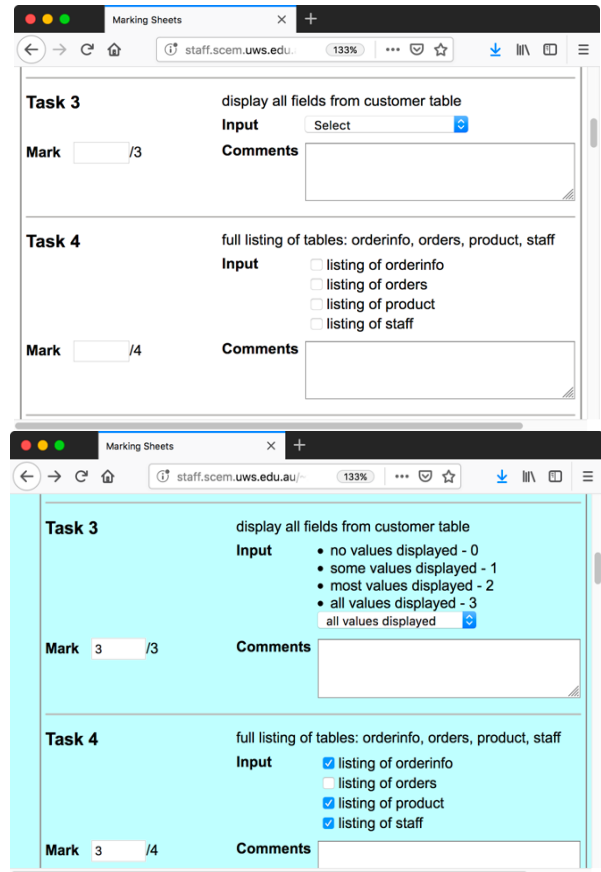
Marking Sheets

staff.scem.uws.edu.

133%

Task 3

display all fields from customer table

Input

Select

Mark /3

Comments

Task 4

full listing of tables: orderinfo, orders, product, staff

Input

listing of orderinfo
listing of orders
listing of product
listing of staff

Mark /4

Comments

Marking Sheets

staff.scem.uws.edu.au/

133%

Task 3

display all fields from customer table

Input

- no values displayed - 0
- some values displayed - 1
- most values displayed - 2
- all values displayed - 3

all values displayed

Mark 3 /3

Comments

Task 4

full listing of tables: orderinfo, orders, product, staff

Input

listing of orderinfo
listing of orders
listing of product
listing of staff

Mark 3 /4

Comments